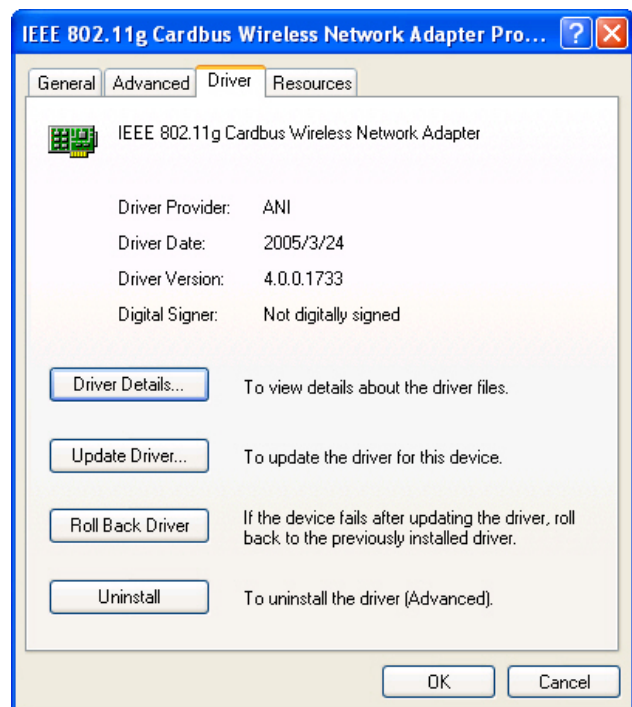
IEEE 802.11g Cardbus Wireless Network Adapter Pro...

General | Advanced | Driver | Resources

IEEE 802.11g Cardbus Wireless Network Adapter

Driver Provider: ANI

Driver Date: 2005/3/24

Driver Version: 4.0.0.1733

Digital Signer: Not digitally signed

Driver Details... To view details about the driver files.

Update Driver... To update the driver for this device.

Roll Back Driver If the device fails after updating the driver, roll back to the previously installed driver.

Uninstall To uninstall the driver (Advanced).

OK Cancel